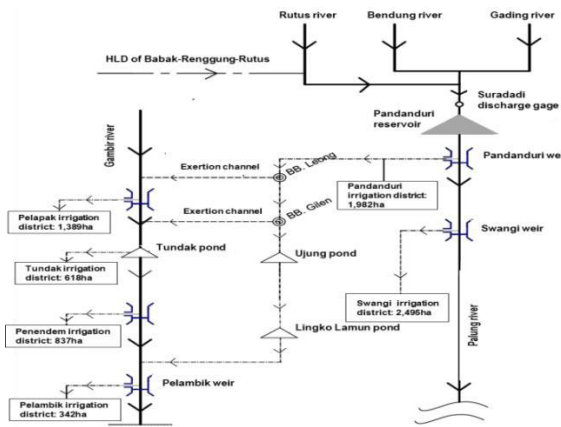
Rutus river
Bendung river
Gading river
HLD of Babak-Renggung-Rutus
Suradadi discharge gage
Pandanduri reservoir
Gambir river
Pandanduri we
Exertion channel
BB. Leong
Pandanduri irrigation district: 1,982ha
Pelapak irrigation district: 1,389ha
Exertion channel
BB. Gilen
Swangi weir
Tundak pond
Ujung pond
Tundak irrigation district: 618ha
Swangi irrigation district: 2,495ha
Penendem irrigation district: 837ha
Lingko Lamun pond
Palung river
Pelambik weir
Pelambik irrigation district: 342ha